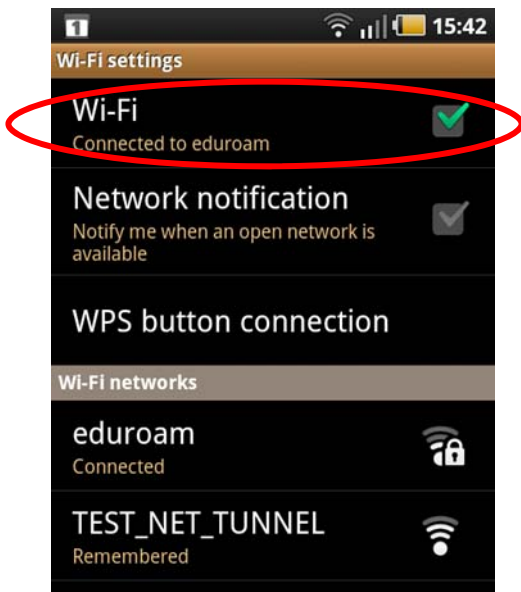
1

15:42

Wi-Fi settings

Wi-Fi
Connected to eduroam

Network notification
Notify me when an open network is available

WPS button connection

Wi-Fi networks

eduroam
Connected

TEST_NET_TUNNEL
Remembered